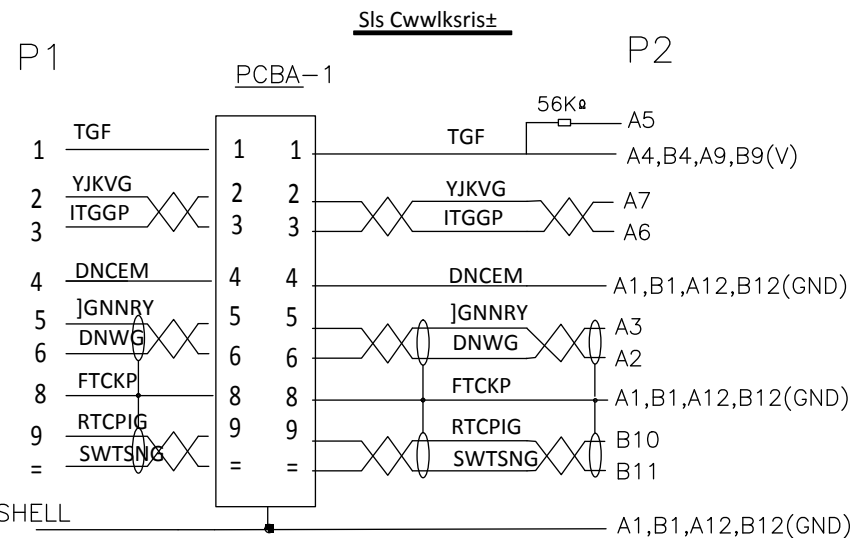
Sls Cwwlksris±

P1

PCBA−1

P2

56K

A5

1 TGF 1 1 TGF A4,B4,A9,B9(V)

2 YJKVG 2 2 YJKVG A7

3 ITGGP 3 3 ITGGP A6

4 DNCEM 4 4 DNCEM A1,B1,A12,B12(GND)

5 ]GNNRY 5 5 ]GNNRY A3

6 DNWG 6 6 DNWG A2

8 FTCKP 8 8 FTCKP A1,B1,A12,B12(GND)

9 RTCPIG 9 9 RTCPIG B10

= SWTSNG = = SWTSNG B11

SHELL A1,B1,A12,B12(GND)